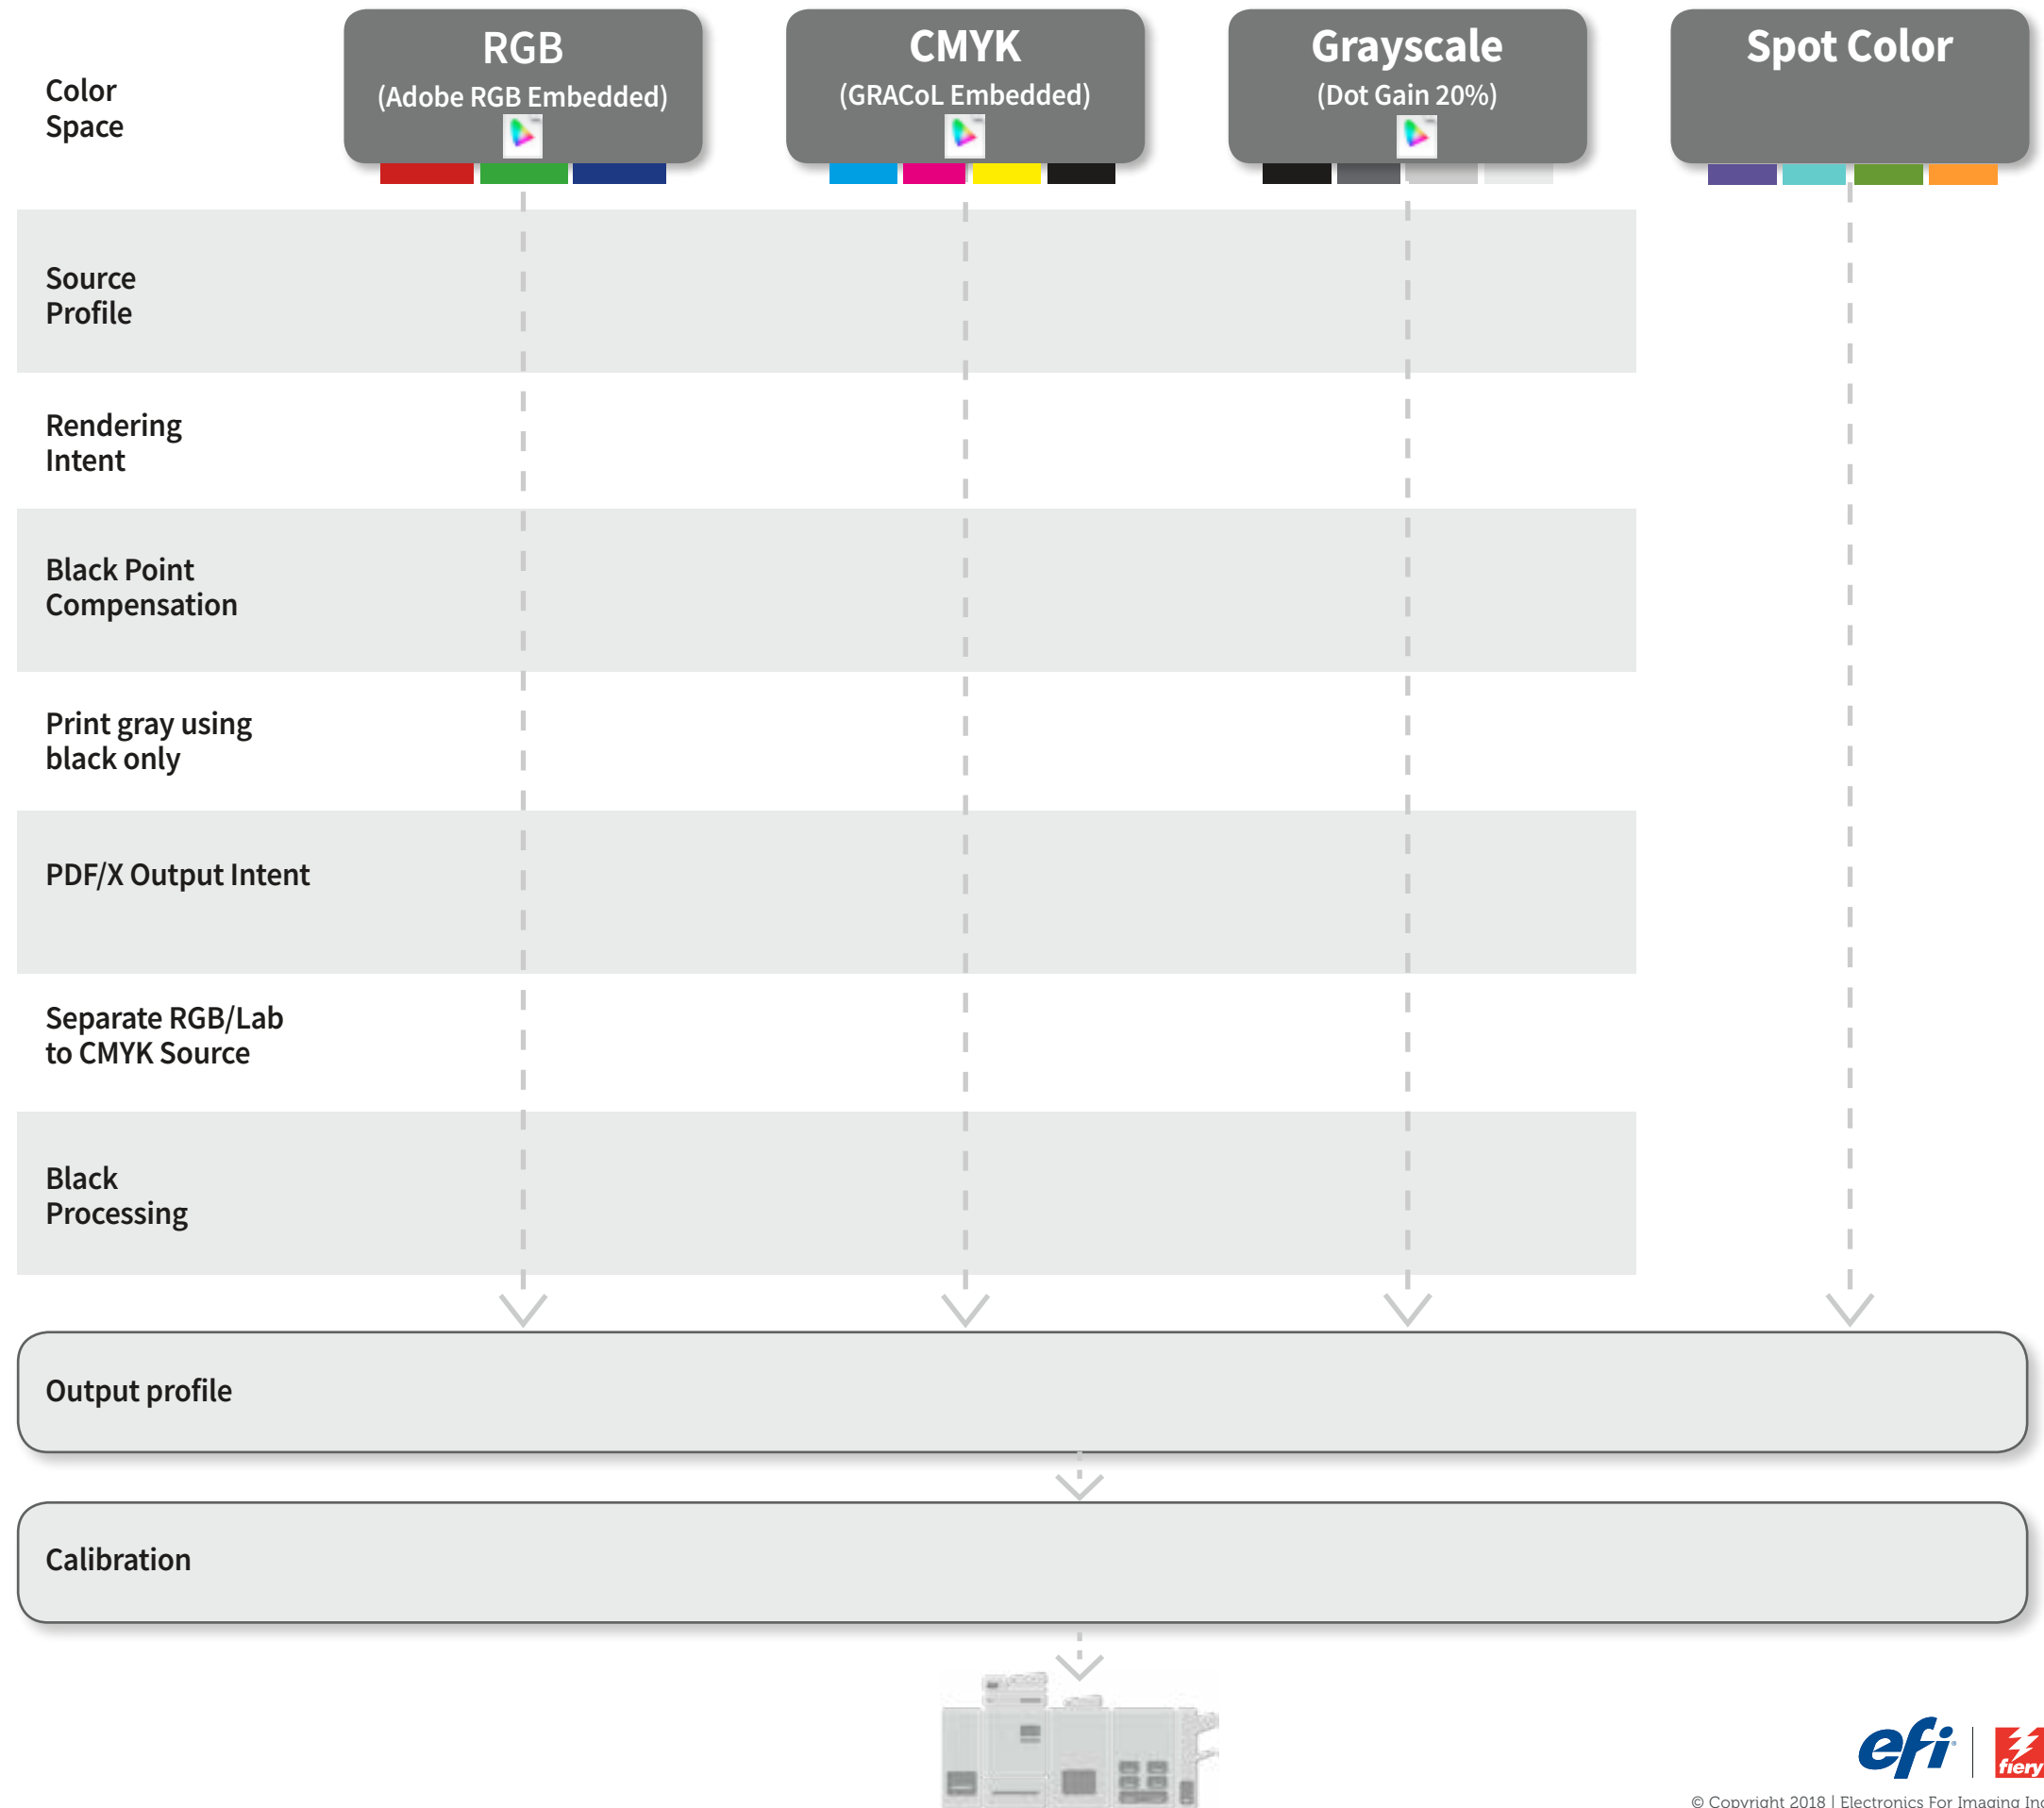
Color Space

RGB
(Adobe RGB Embedded)

CMYK
(GRACoL Embedded)

Grayscale
(Dot Gain 20%)

Spot Color

Source Profile

Rendering Intent

Black Point Compensation

Print gray using black only

PDF/X Output Intent

Separate RGB/Lab to CMYK Source

Black Processing

Output profile

Calibration

efi

fiery

© Copyright 2018 | Electronics For Imaging Inc